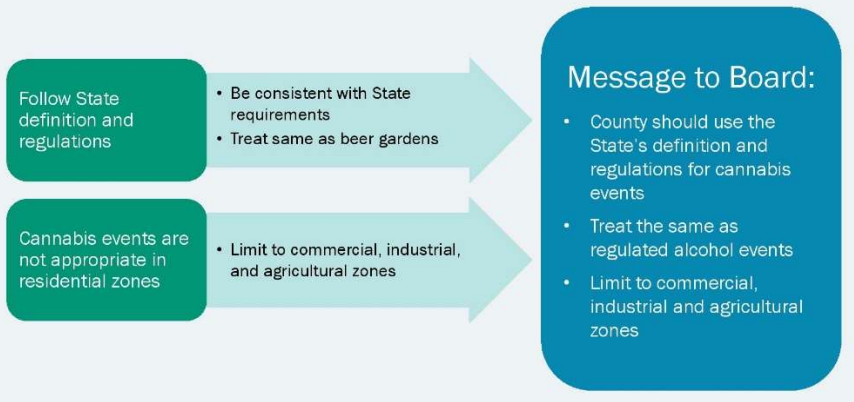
Follow State definition and regulations

• Be consistent with State requirements
• Treat same as beer gardens

Cannabis events are not appropriate in residential zones

• Limit to commercial, industrial, and agricultural zones

Message to Board:

• County should use the State's definition and regulations for cannabis events
• Treat the same as regulated alcohol events
• Limit to commercial, industrial and agricultural zones